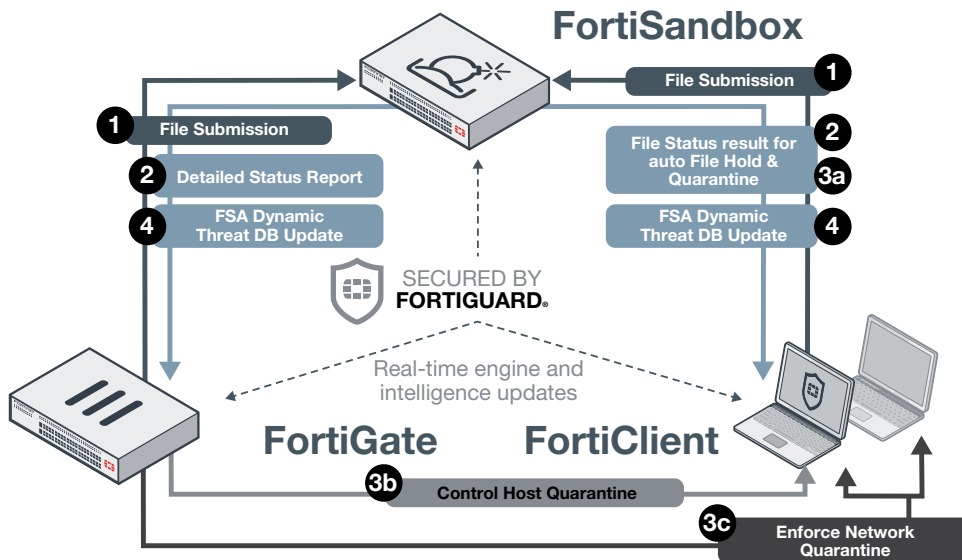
FortiSandbox

1 File Submission

1 File Submission

2 Detailed Status Report

4 FSA Dynamic Threat DB Update

2 File Status result for auto File Hold & Quarantine 3a

FSA Dynamic Threat DB Update 4

SECURED BY FORTIGUARD®

Real-time engine and intelligence updates

FortiGate

FortiClient

3b Control Host Quarantine

3c Enforce Network Quarantine